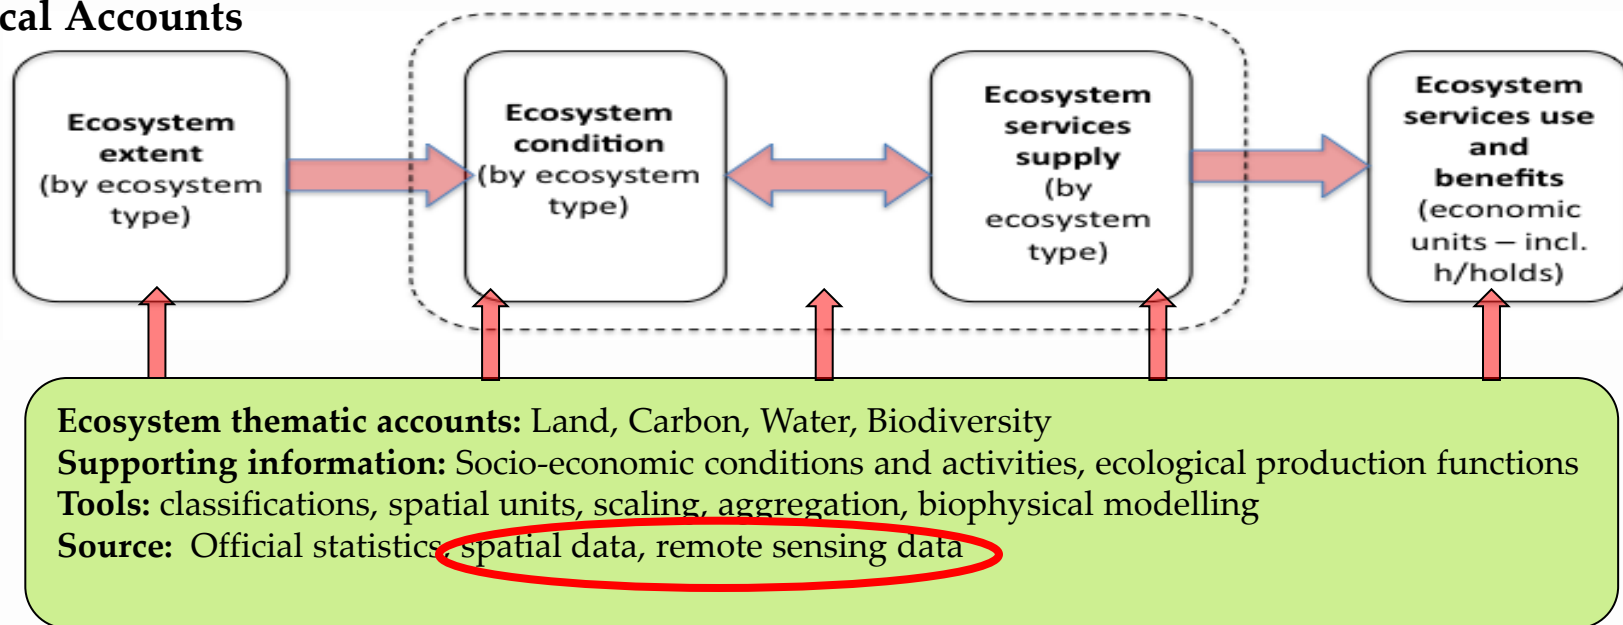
cal Accounts

Ecosystem extent (by ecosystem type)

Ecosystem condition (by ecosystem type)

Ecosystem services supply (by ecosystem type)

Ecosystem services use and benefits (economic units – incl. h/holds)

**Ecosystem thematic accounts:** Land, Carbon, Water, Biodiversity
**Supporting information:** Socio-economic conditions and activities, ecological production functions
**Tools:** classifications, spatial units, scaling, aggregation, biophysical modelling
**Source:** Official statistics, spatial data, remote sensing data